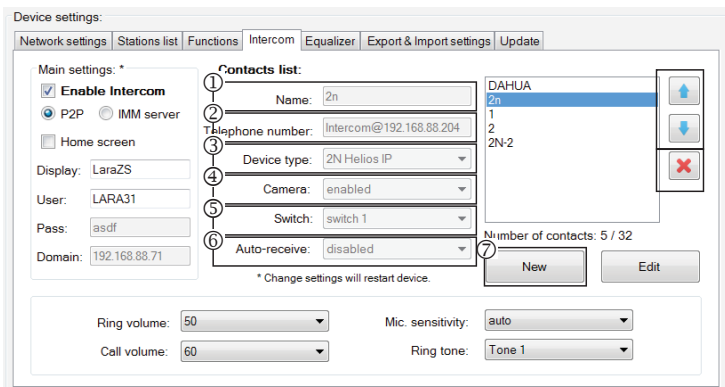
Device settings:

Network settings | Stations list | Functions | Intercom | Equalizer | Export & Import settings | Update

Main settings: *

Enable Intercom

P2P

IMM server

Home screen

Display: LaraZS

User: LARA31

Pass: asdf

Domain: 192.168.88.71

Contacts list:

① Name: 2n

② Telephone number: Intercom@192.168.88.204

③ Device type: 2N Helios IP

④ Camera: enabled

⑤ Switch: switch 1

⑥ Auto-receive: disabled

* Change settings will restart device.

DAHUA
2n
1
2
2N-2

Number of contacts: 5 / 32

⑦ New

Edit

Ring volume: 50

Call volume: 60

Mic. sensitivity: auto

Ring tone: Tone 1